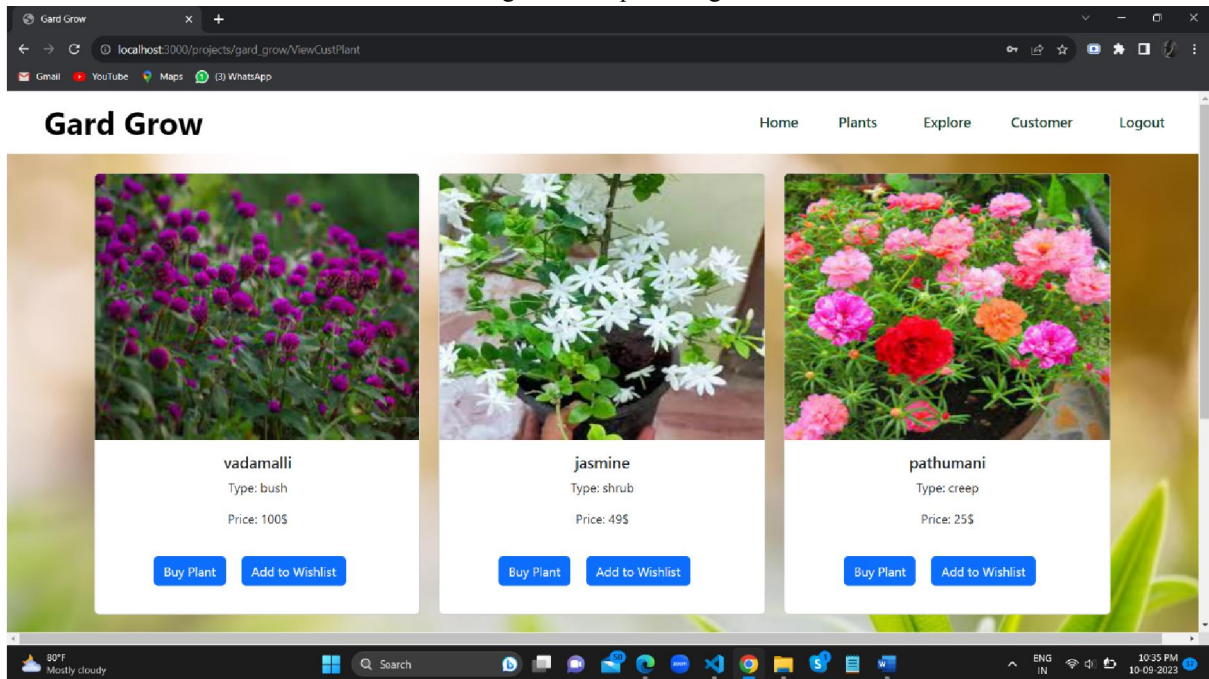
Gard Grow

localhost:3000/projects/gard_grow/ViewCustPlant

Gmail YouTube Maps (3) WhatsApp

Gard Grow

Home Plants Explore Customer Logout

vadamalli

Type: bush

Price: 100$

Buy Plant Add to Wishlist

jasmine

Type: shrub

Price: 49$

Buy Plant Add to Wishlist

pathumani

Type: creep

Price: 25$

Buy Plant Add to Wishlist

80°F
Mostly cloudy

Search

ENG
IN

10:35 PM
10-09-2023